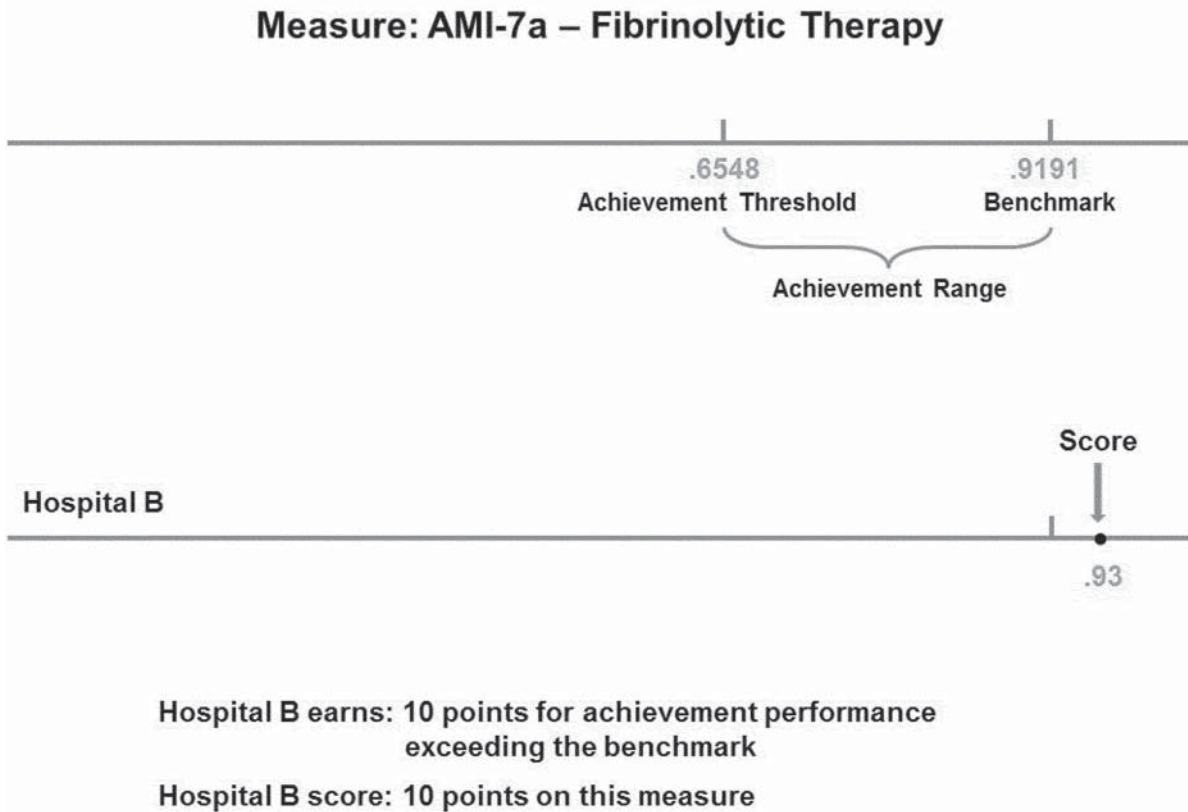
Measure: AMI-7a – Fibrinolytic Therapy

.6548
Achievement Threshold

.9191
Benchmark

Achievement Range

Score

Hospital B

.93

Hospital B earns: 10 points for achievement performance exceeding the benchmark

Hospital B score: 10 points on this measure